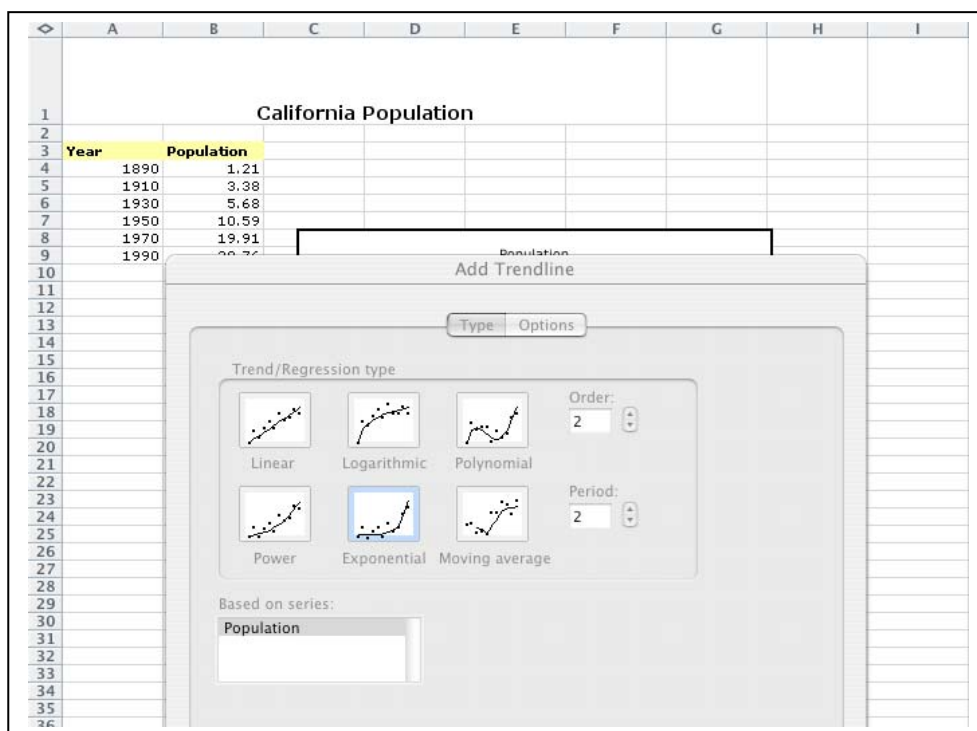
| ◇ | A | B | C | D | E | F | G | H | I |
|---|---|---|---|---|---|---|---|---|---|
| 1 | | | California Population | | | | | | |
| 2 | | | | | | | | | |
| 3 | Year | Population | | | | | | | |
| 4 | 1890 | 1.21 | | | | | | | |
| 5 | 1910 | 3.38 | | | | | | | |
| 6 | 1930 | 5.68 | | | | | | | |
| 7 | 1950 | 10.59 | | | | | | | |
| 8 | 1970 | 19.91 | | | | | | | |
| 9 | 1990 | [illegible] | | | | | | | |

Population

10 11 12 13 14 15 16 17 18 19 20 21 22 23 24 25 26 27 28 29 30 31 32 33 34 35 36

Add Trendline

Type Options

Trend/Regression type

Linear Logarithmic Polynomial

Order: 2

Power Exponential Moving average

Period: 2

Based on series:

Population